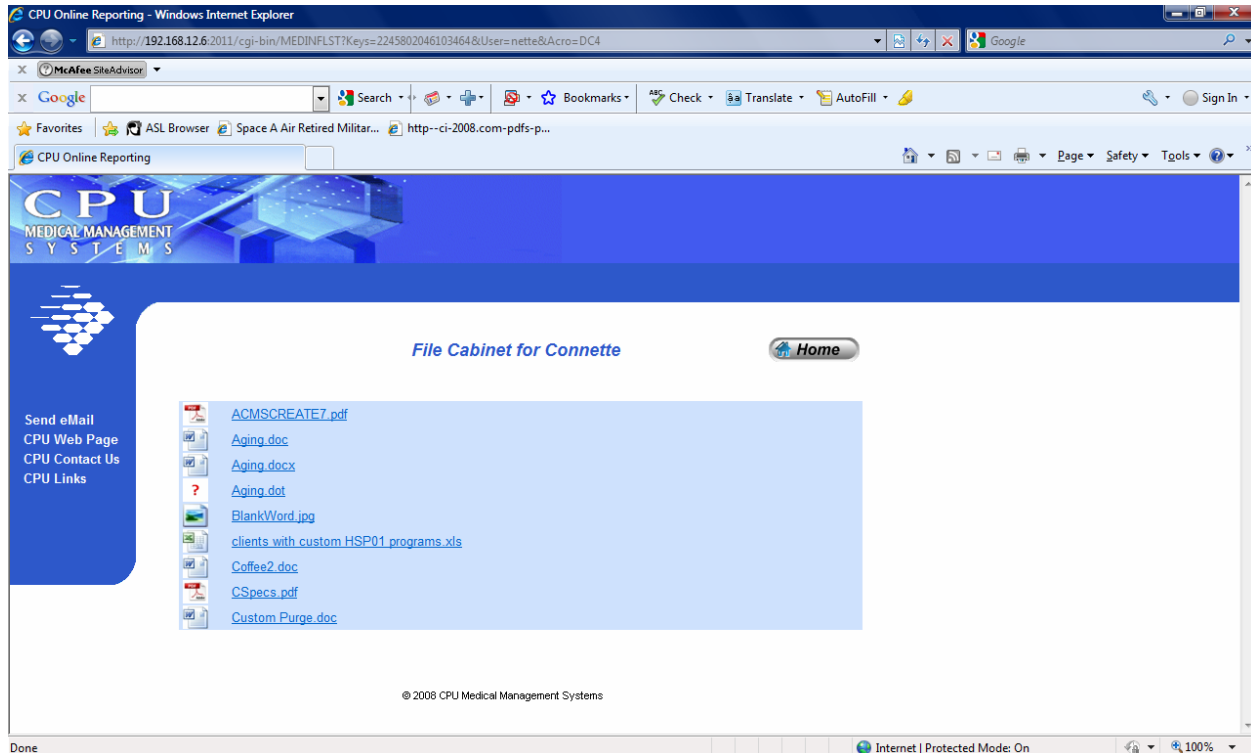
CPU Online Reporting - Windows Internet Explorer

http://192.168.12.6:2011/cgi-bin/MEDINFLST?Keys=2245802046103464&User=nette&Acro=DC4

Google

McAfee SiteAdvisor

Google Search Bookmarks Check Translate AutoFill Sign In

Favorites ASL Browser Space A Air Retired Militar... http--ci-2008.com-pdfs-p...

CPU Online Reporting

Page Safety Tools

CPU
MEDICAL MANAGEMENT
SYSTEMS

File Cabinet for Connette

Home

Send eMail
CPU Web Page
CPU Contact Us
CPU Links

ACMSCREATE7.pdf
Aging.doc
Aging.docx
Aging.dot
BlankWord.jpg
clients with custom HSP01 programs.xls
Coffee2.doc
CSpecs.pdf
Custom Purge.doc

© 2008 CPU Medical Management Systems

Done

Internet | Protected Mode: On

100%